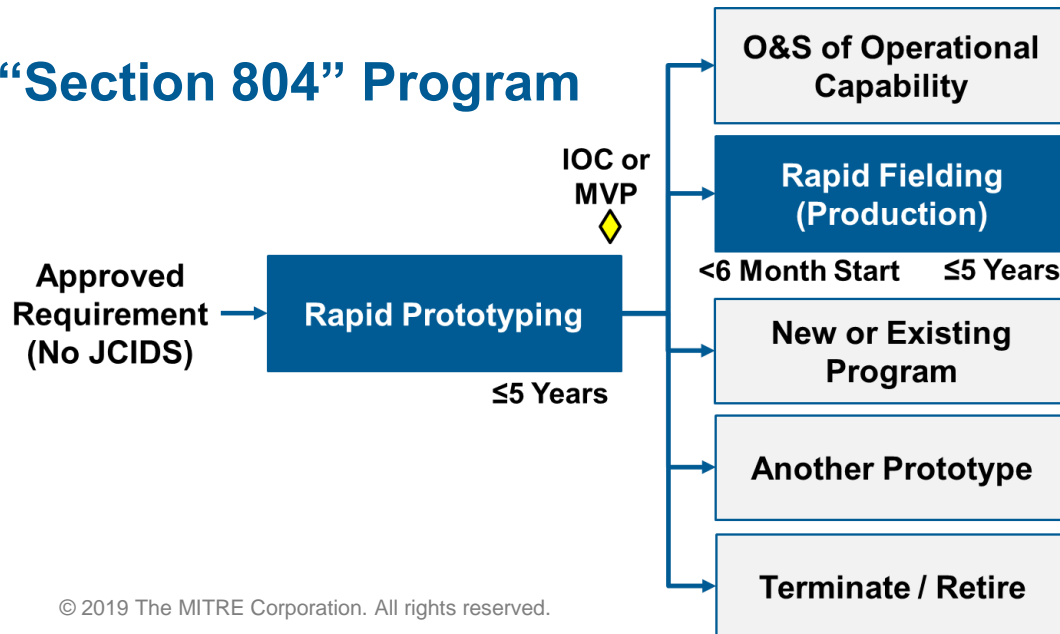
“Section 804” Program

Approved Requirement (No JCIDS)

Rapid Prototyping

≤5 Years

IOC or MVP

O&S of Operational Capability

Rapid Fielding (Production)

<6 Month Start

≤5 Years

New or Existing Program

Another Prototype

Terminate / Retire

© 2019 The MITRE Corporation. All rights reserved.